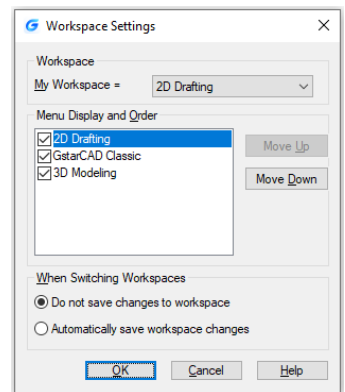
Workspace Settings

Workspace

My Workspace = 2D Drafting

Menu Display and Order

2D Drafting
GstarCAD Classic
3D Modeling

Move Up
Move Down

When Switching Workspaces

Do not save changes to workspace
Automatically save workspace changes

OK
Cancel
Help